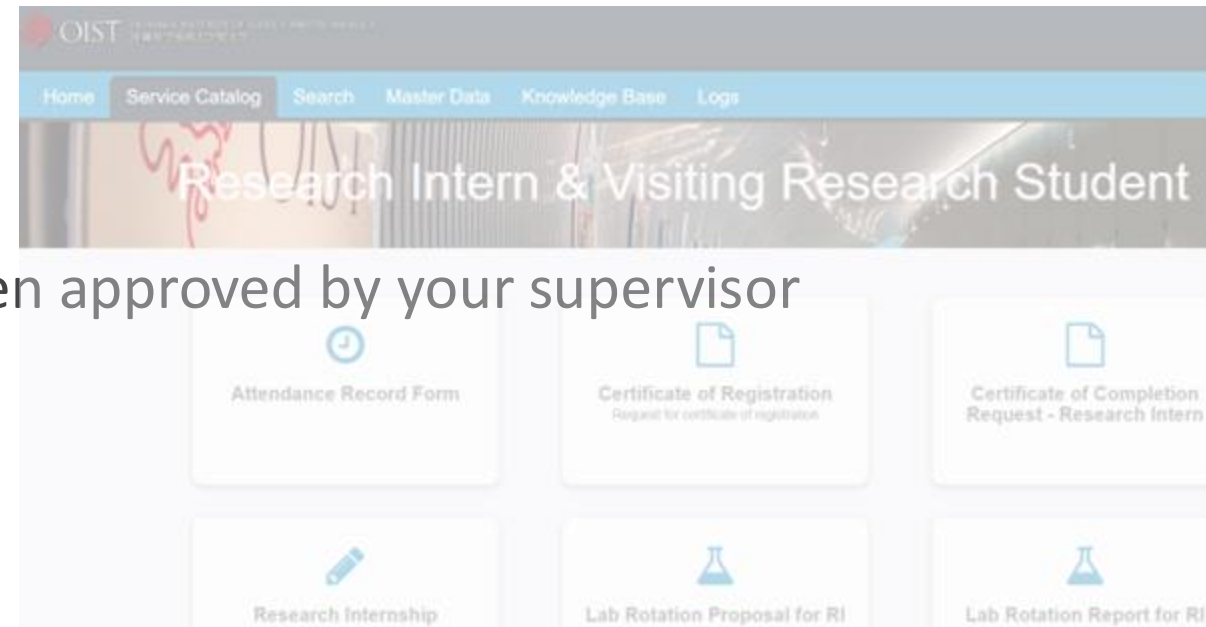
OIST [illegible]

Home Service Catalog Search Master Data Knowledge Base Logs

Research Intern & Visiting Research Student

en approved by your supervisor

Attendance Record Form

Certificate of Registration
Request for certificate of registration

Certificate of Completion Request - Research Intern

Research Internship

Lab Rotation Proposal for RI

Lab Rotation Report for RI